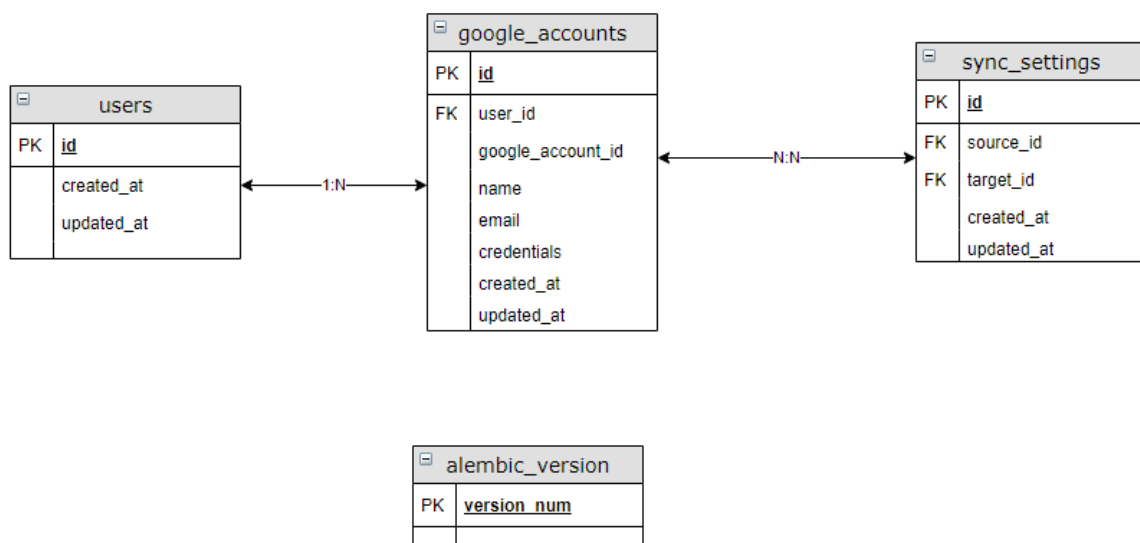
users

| PK | id |
|---|---|
| | created_at |
| | updated_at |

1:N

google_accounts

| PK | id |
|---|---|
| FK | user_id |
| | google_account_id |
| | name |
| | email |
| | credentials |
| | created_at |
| | updated_at |

N:N

sync_settings

| PK | id |
|---|---|
| FK | source_id |
| FK | target_id |
| | created_at |
| | updated_at |

alembic_version

| PK | version_num |
|---|---|